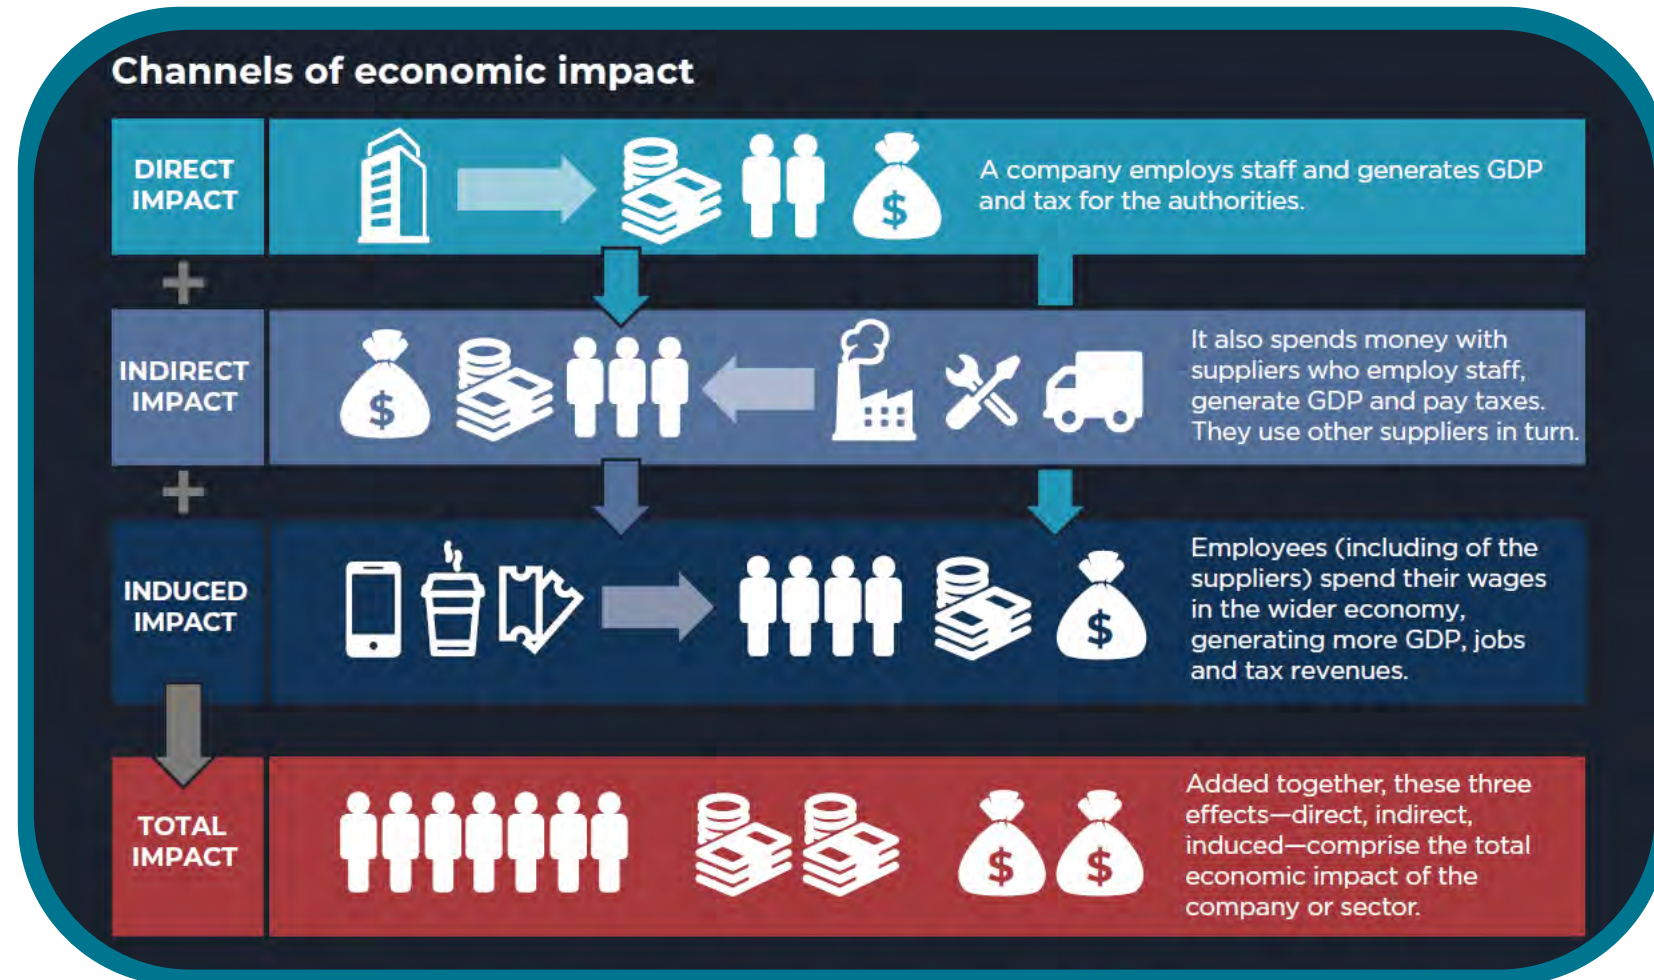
Channels of economic impact

DIRECT IMPACT

$

A company employs staff and generates GDP and tax for the authorities.

+

INDIRECT IMPACT

$

It also spends money with suppliers who employ staff, generate GDP and pay taxes. They use other suppliers in turn.

+

INDUCED IMPACT

$

Employees (including of the suppliers) spend their wages in the wider economy, generating more GDP, jobs and tax revenues.

TOTAL IMPACT

$ $

Added together, these three effects—direct, indirect, induced—comprise the total economic impact of the company or sector.